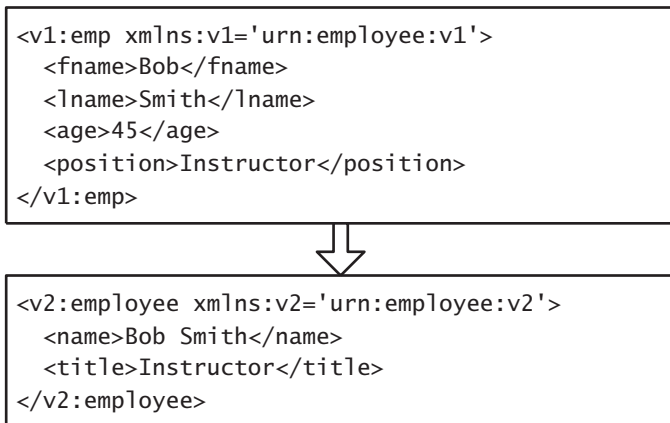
<v1:emp xmlns:v1='urn:employee:v1'>
  <fname>Bob</fname>
  <lname>Smith</lname>
  <age>45</age>
  <position>Instructor</position>
</v1:emp>

<v2:employee xmlns:v2='urn:employee:v2'>
  <name>Bob Smith</name>
  <title>Instructor</title>
</v2:employee>